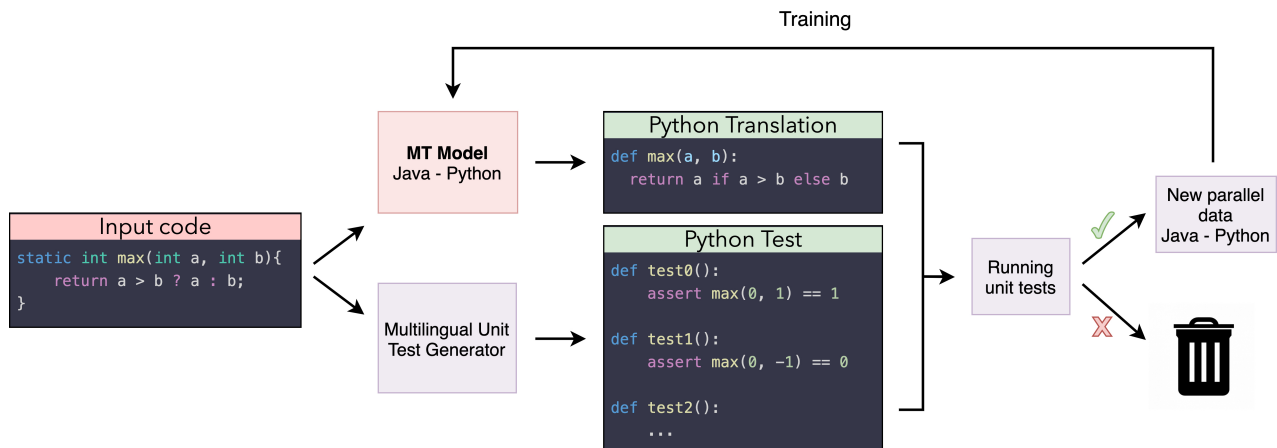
Training

Input code

static int max(int a, int b){
    return a > b ? a : b;
}

MT Model
Java - Python

Multilingual Unit Test Generator

Python Translation

def max(a, b):
  return a if a > b else b

Python Test

def test0():
    assert max(0, 1) == 1

def test1():
    assert max(0, -1) == 0

def test2():
    ...

Running unit tests

New parallel data
Java - Python